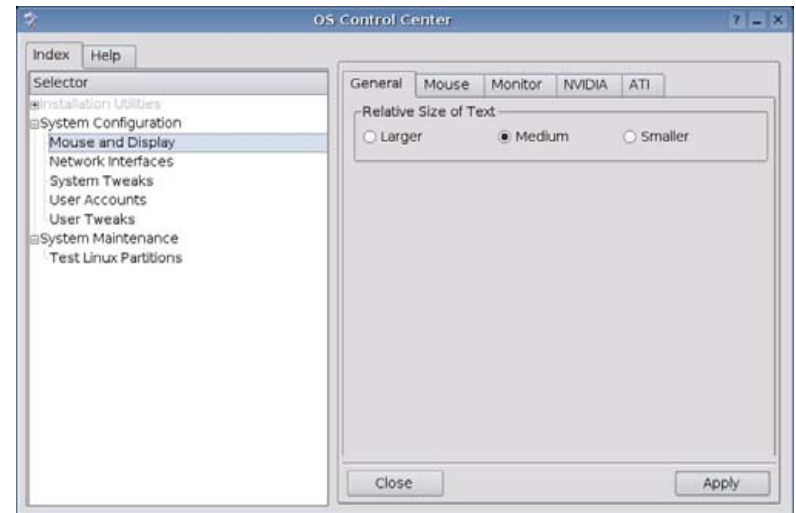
OS Control Center

? _ X

Index
Help

Selector

Installation Utilities
System Configuration
Mouse and Display
Network Interfaces
System Tweaks
User Accounts
User Tweaks
System Maintenance
Test Linux Partitions

General
Mouse
Monitor
NVIDIA
ATI

Relative Size of Text

Larger
Medium
Smaller

Close
Apply